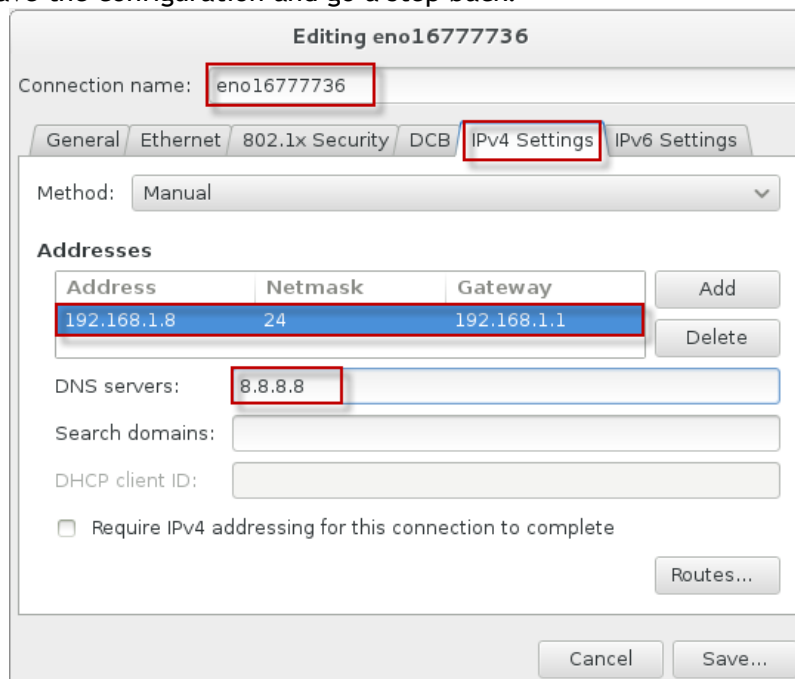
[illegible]ave the configuration and go a step back.

Editing eno16777736

Connection name: eno16777736

General | Ethernet | 802.1x Security | DCB | IPv4 Settings | IPv6 Settings

Method: Manual

Addresses

| Address | Netmask | Gateway |
|---|---|---|
| 192.168.1.8 | 24 | 192.168.1.1 |

Add

Delete

DNS servers: 8.8.8.8

Search domains:

DHCP client ID:

Require IPv4 addressing for this connection to complete

Routes...

Cancel

Save...